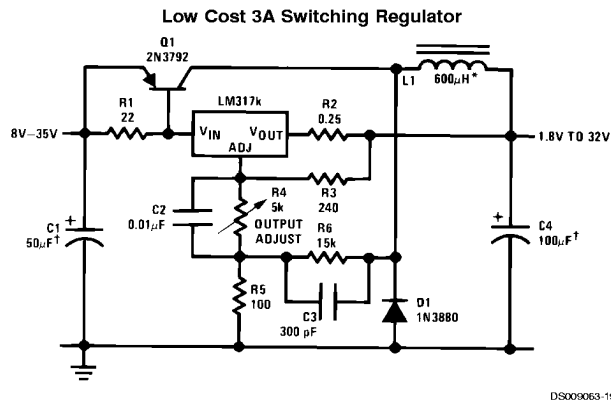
Low Cost 3A Switching Regulator

Q1
2N3792

L1

600$\mu$H*

R1
22

LM317k

R2
0.25

8V–35V

$V_{IN}$

$V_{OUT}$

ADJ

1.8V TO 32V

C2
0.01$\mu$F

R4
5k

OUTPUT
ADJUST

R3
240

C1
50$\mu$F$^\dagger$

R6
15k

C4
100$\mu$F$^\dagger$

R5
100

C3
300 pF

D1
1N3880

DS009063-1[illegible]